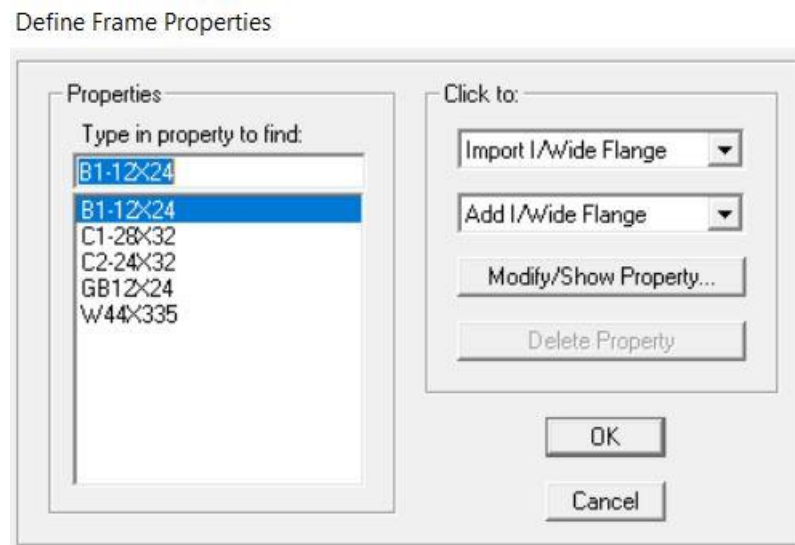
Define Frame Properties

Properties

Type in property to find:

B1-12X24

B1-12X24
C1-28X32
C2-24X32
GB12X24
W44X335

Click to:

Import I/Wide Flange

Add I/Wide Flange

Modify/Show Property...

Delete Property

OK

Cancel